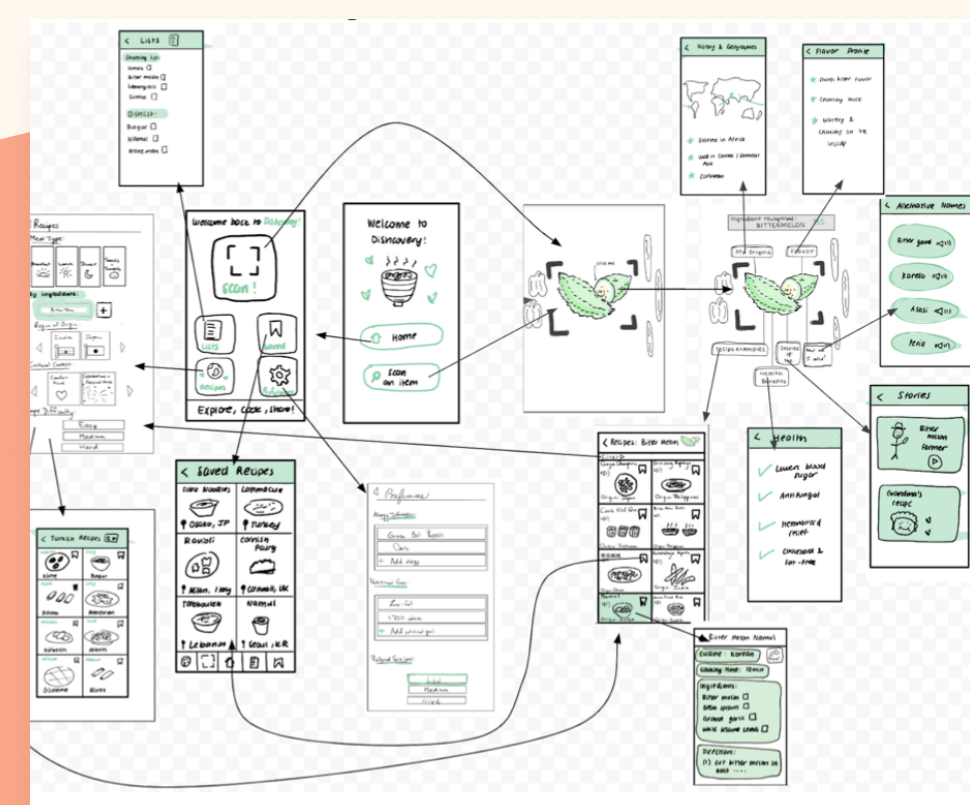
< Lists

Shopping List
Tomato
Bitter Melon
Lemongrass
Garlic

Dislikes
Burger
Salmon
Bitter melon

Recipes
Meal Type
Key Ingredients
Bitter Melon
+
Region of Origin
Country
Japan
Cultural Context
Recipe Difficulty
Easy
Medium
Hard

Welcome back to Discovery!
Scan!
Lists
Saved
Recipes
Settings
Explore, Cook, Share!

Welcome to Discovery!
Home
Scan an Item

< History & Geography
Grown in Africa
South or Central / Southeast Asia
Caribbean

< Flavor Profile
Overly bitter flavor
Crunchy thick
Watery & crunchy on the inside

Ingredient Recognized: BITTERMELON
Origins
Flavor
Recipe Examples
Stories
Health Benefits

< Alternative Names
Bitter gourd
Karela
Ampalaya
Goya

< Stories
Bitter Melon Farmer
Grandma's recipe

< Health
Lowers blood sugar
Antifungal
Hemorrhoid relief
Cholesterol & fat-free

< Saved Recipes
Udon Noodles
Osaka, JP
Turkey
Ravioli
Milan, Italy
Cornish Pasty
Cornwall, UK
Tabbouleh
Lebanon
Namul
Seoul, KR

< Preferences
Allergy Information
Green Bell Pepper
Oats
Add Allergy
Nutritional Goals
Low-fat
Add nutritional goal
Preferred Skill Level
Easy
Medium
Hard

< Recipes: Bitter Melon
Origin: Japan
Origin: Philippines

< Turkish Recipes

< Bitter Melon Namul
Cuisine: Korean
Cooking Time: 10 min
Ingredients:
Bitter melon
Green onions
Minced garlic
White sesame seeds
Directions:
(1) Cut bitter melon in half